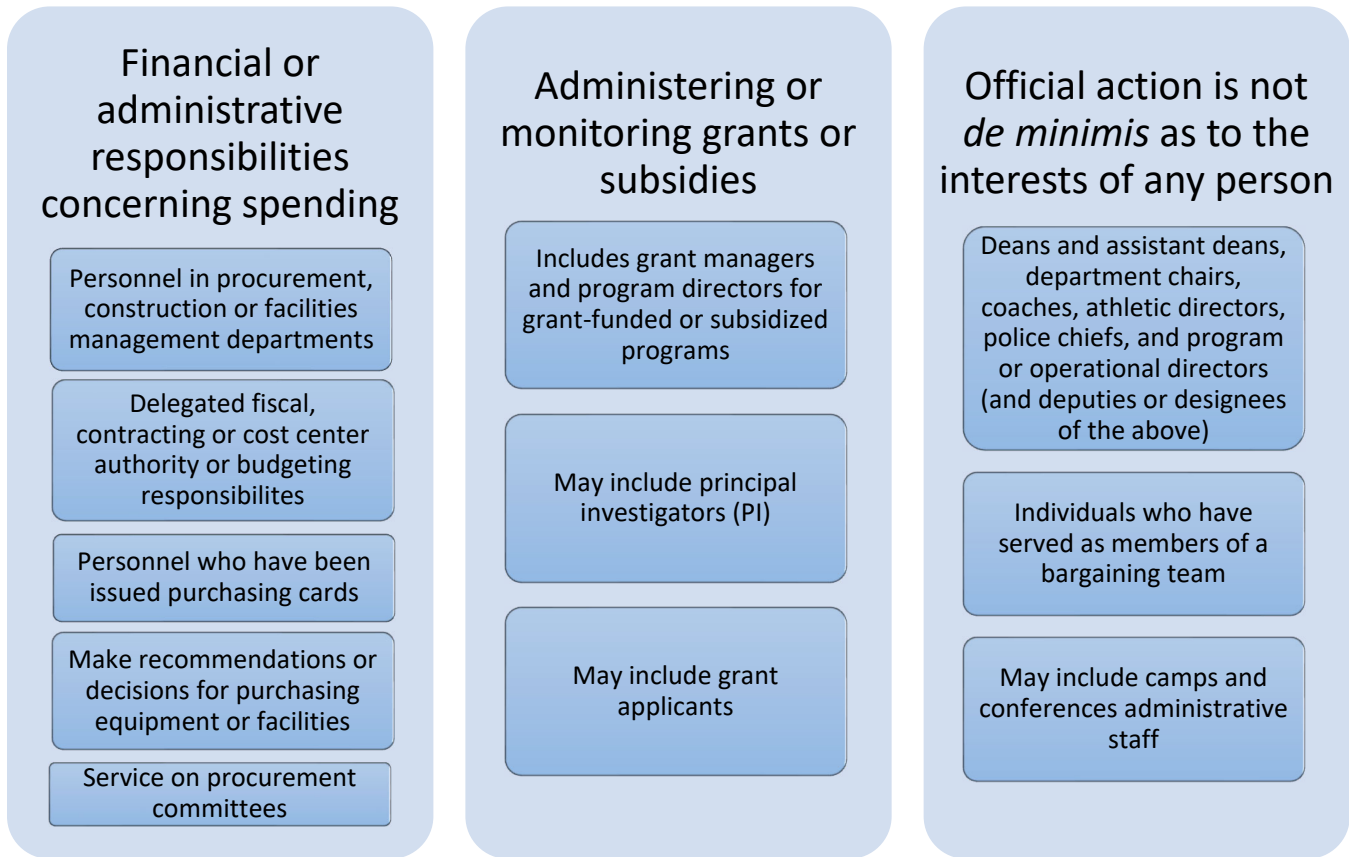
Financial or administrative responsibilities concerning spending

Personnel in procurement, construction or facilities management departments

Delegated fiscal, contracting or cost center authority or budgeting responsibilites

Personnel who have been issued purchasing cards

Make recommendations or decisions for purchasing equipment or facilities

Service on procurement committees

Administering or monitoring grants or subsidies

Includes grant managers and program directors for grant-funded or subsidized programs

May include principal investigators (PI)

May include grant applicants

Official action is not de minimis as to the interests of any person

Deans and assistant deans, department chairs, coaches, athletic directors, police chiefs, and program or operational directors (and deputies or designees of the above)

Individuals who have served as members of a bargaining team

May include camps and conferences administrative staff